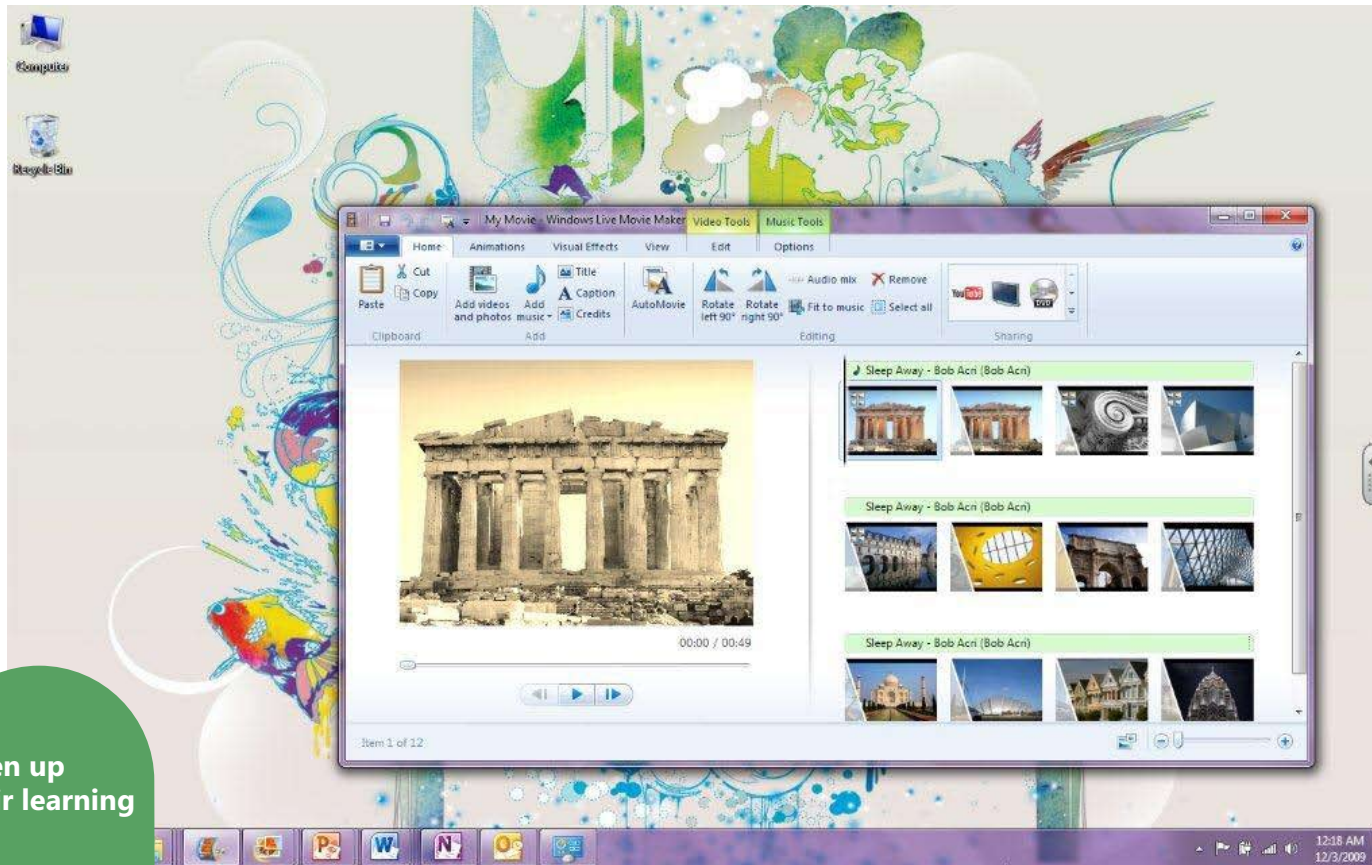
Computer

Recycle Bin

My Movie - Windows Live Movie Maker Video Tools Music Tools

Home Animations Visual Effects View Edit Options

Paste Cut Copy Clipboard

Add videos and photos Add music Title Caption Credits Add

AutoMovie

Rotate left 90° Rotate right 90° Audio mix Remove Fit to music Select all Editing

YouTube DVD Sharing

♪ Sleep Away - Bob Acri (Bob Acri)

Sleep Away - Bob Acri (Bob Acri)

Sleep Away - Bob Acri (Bob Acri)

00:00 / 00:49

Item 1 of 12

en up
r learning

12:18 AM
12/3/2009